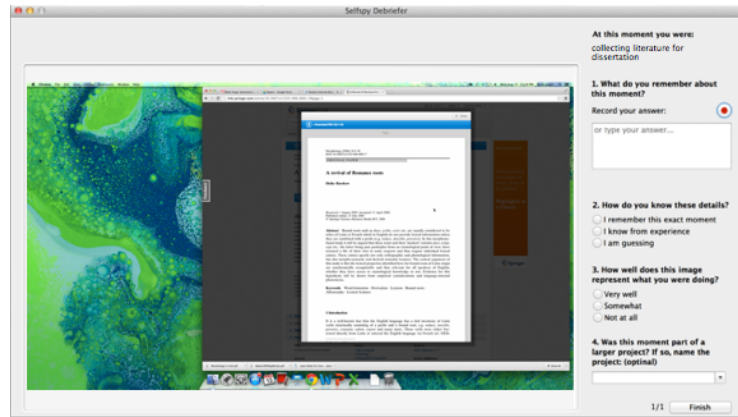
Selfspy Debriefer

At this moment you were:
collecting literature for dissertation

1. What do you remember about this moment?
Record your answer:
or type your answer...

2. How do you know these details?
I remember this exact moment
I know from experience
I am guessing

3. How well does this image represent what you were doing?
Very well
Somewhat
Not at all

4. Was this moment part of a larger project? If so, name the project: (optional)

A revival of Romance roots

Introduction

1/1
Finish